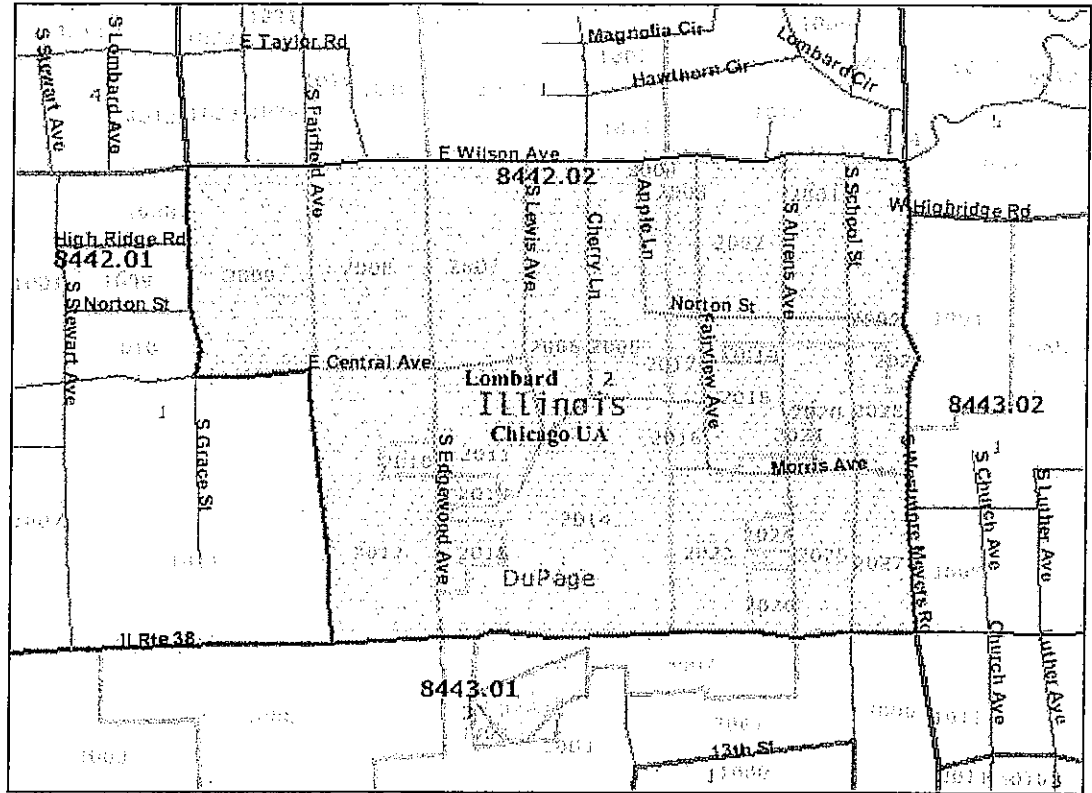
S Stewart Ave
S Lombard Ave
E Taylor Rd
Magnolia Cir
Lombard Cir
Hawthorn Cir
S Fairfield Ave
E Wilson Ave
8442.02
S Lewis Ave
Cherry Ln
Apple Ln
S Ahrens Ave
S School St
W Highbridge Rd
High Ridge Rd
8442.01
S Norton St
Norton St
S Stewart Ave
E Central Ave
Fairview Ave
Lombard
Illinois
Chicago UA
8443.02
S Grace St
S Edgewood Ave
Morris Ave
S Westmore Meyers Rd
S Church Ave
S Luther Ave
DuPage
IL Rte 38
8443.01
Church Ave
Luther Ave
13th St